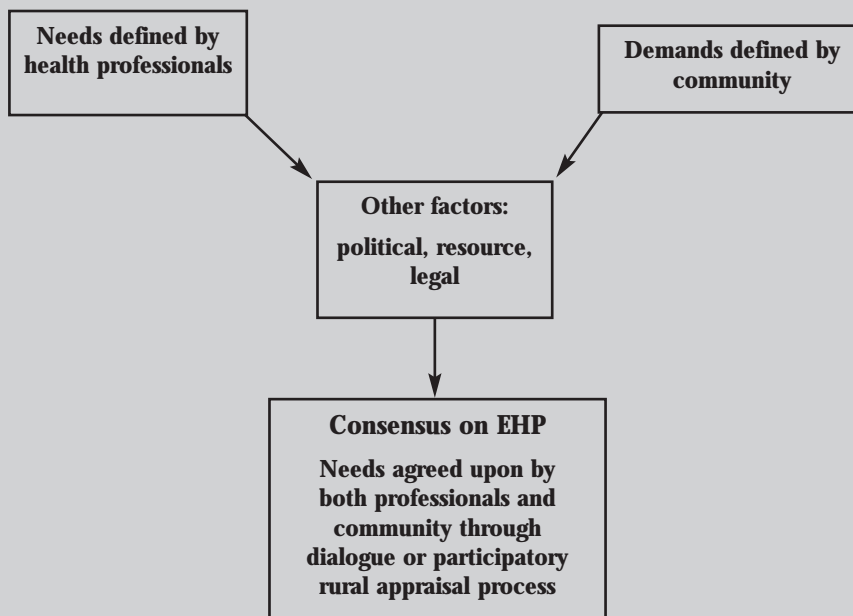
Needs defined by health professionals

Demands defined by community

Other factors:

political, resource, legal

Consensus on EHP

Needs agreed upon by both professionals and community through dialogue or participatory rural appraisal process